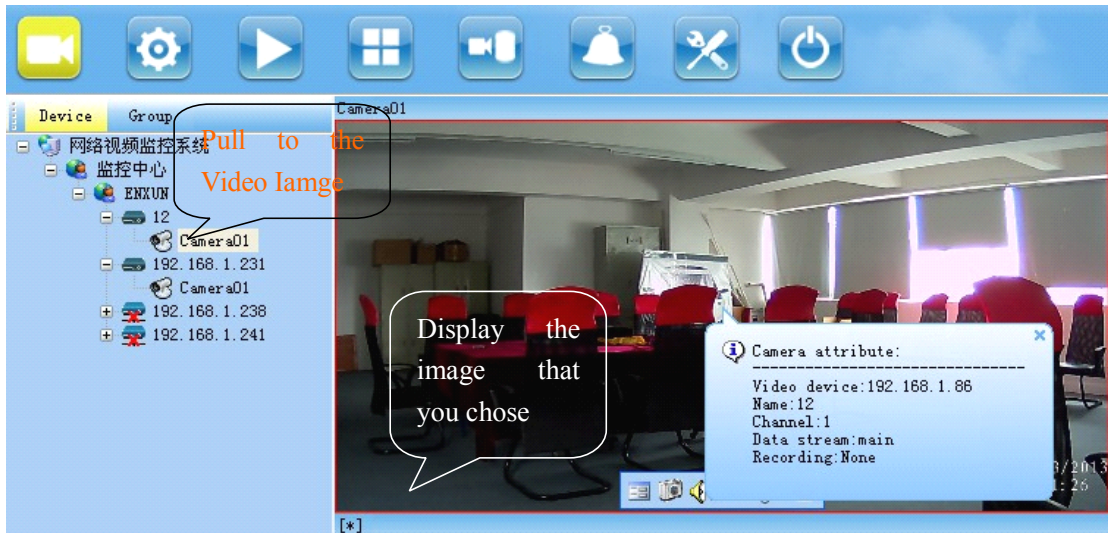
Device Group

网络视频监控系统
监控中心
ENXUN
12
Camera01
192.168.1.231
Camera01
192.168.1.238
192.168.1.241

Pull to the Video Iamge

Camera01

Display the image that you chose

Camera attribute:
--------------------------------
Video device:192.168.1.86
Name:12
Channel:1
Data stream:main
Recording:None

3/2013
1:26

[*]